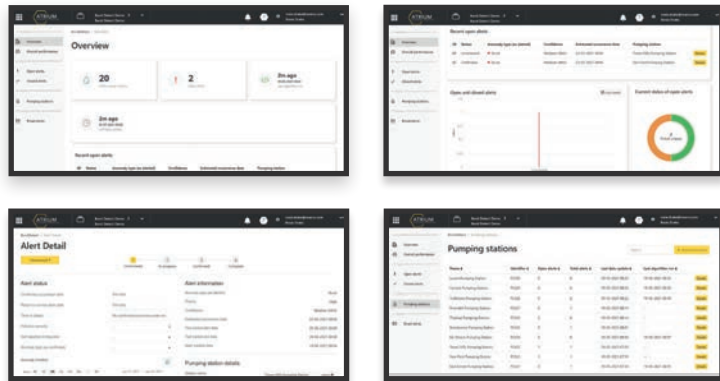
XTRIUM

Overview

20

2

2m ago

2m ago

Recent open alerts

Recent open alerts

Opened and closed alerts

Current status of open alerts

XTRIUM

Alert Detail

Alert status

Alert information

Pumping station details

XTRIUM

Pumping stations